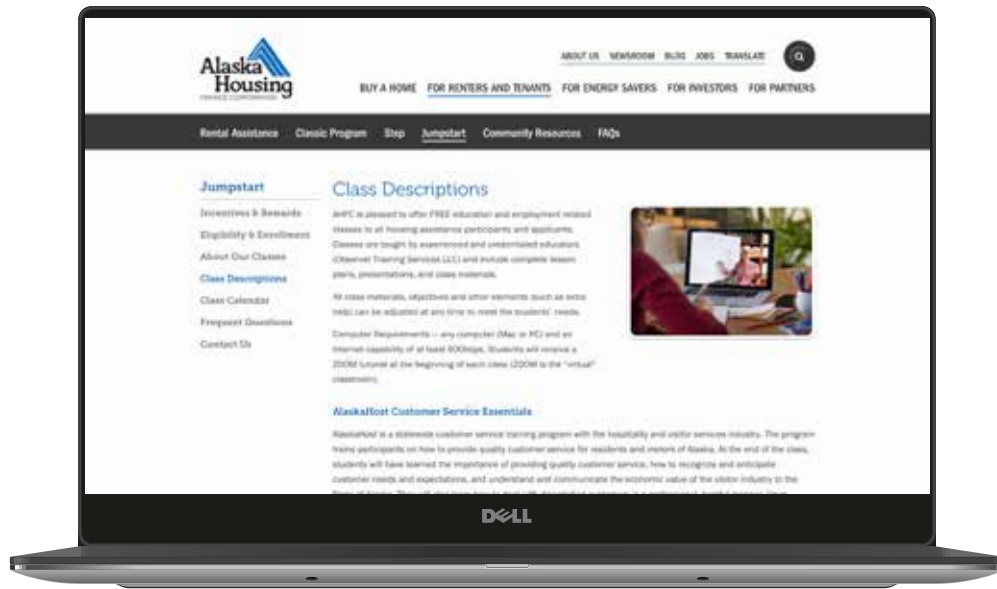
Alaska Housing
FINANCE CORPORATION

ABOUT US NEWSROOM BLOG JOBS TRANSLATE

BUY A HOME FOR RENTERS AND TENANTS FOR ENERGY SAVERS FOR INVESTORS FOR PARTNERS

Rental Assistance Classic Program Step Jumpstart Community Resources FAQs

Jumpstart
Incentives & Rewards
Eligibility & Enrollment
About Our Classes
Class Descriptions
Class Calendar
Frequent Questions
Contact Us

Class Descriptions

AHFC is pleased to offer FREE education and employment related classes to all housing assistance participants and applicants. Classes are taught by experienced and credentialed educators (Observer Training Services LLC) and include complete lesson plans, presentations, and class materials.

All class materials, objectives and other elements (such as extra help) can be adjusted at any time to meet the students' needs.

Computer Requirements — any computer (Mac or PC) and an Internet capability of at least 800kbps. Students will receive a ZOOM tutorial at the beginning of each class (ZOOM is the "virtual" classroom).

AlaskaHost Customer Service Essentials

AlaskaHost is a statewide customer service training program with the hospitality and visitor services industry. The program trains participants on how to provide quality customer service for residents and visitors of Alaska. At the end of the class, students will have learned the importance of providing quality customer service, how to recognize and anticipate customer needs and expectations, and understand and communicate the economic value of the visitor industry to the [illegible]

DELL